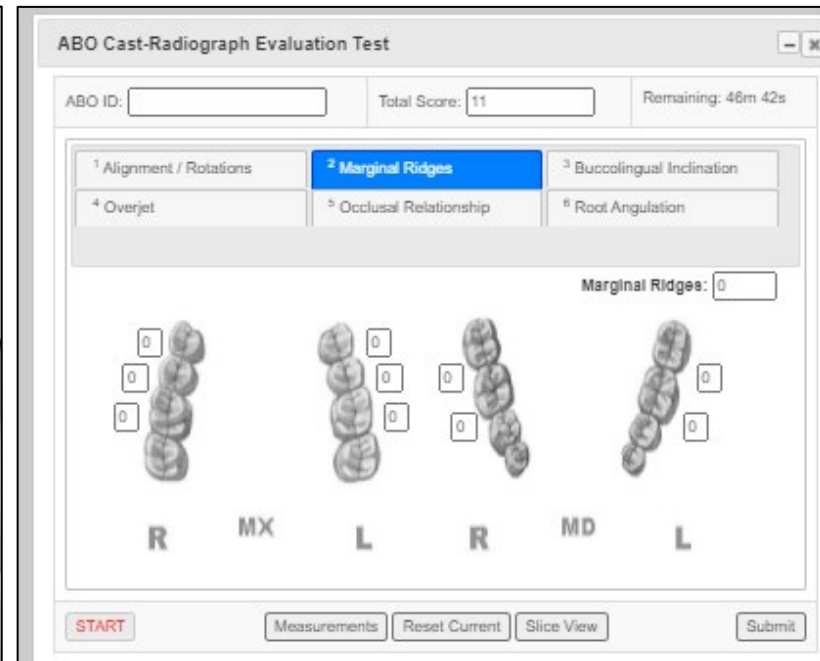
ABO Cast-Radiograph Evaluation Test

ABO ID:

Total Score: 11

Remaining: 46m 42s

$^1$ Alignment / Rotations

$^2$ Marginal Ridges

$^3$ Buccolingual Inclination

$^4$ Overjet

$^5$ Occlusal Relationship

$^6$ Root Angulation

Marginal Ridges: 0

0

0

0

0

0

0

0

0

0

0

R MX L R MD L

START

Measurements

Reset Current

Slice View

Submit